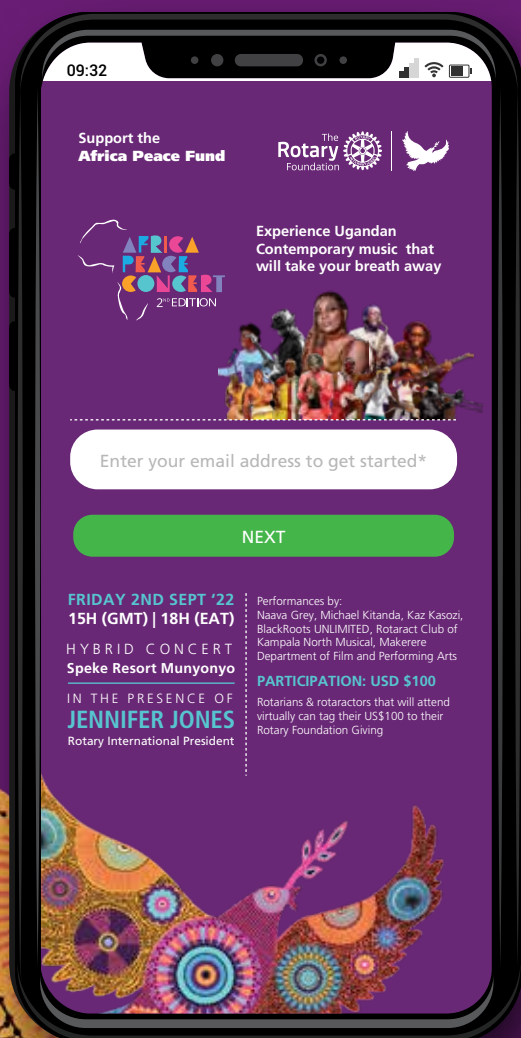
09:32

Support the
Africa Peace Fund

The Rotary Foundation

AFRICA PEACE CONCERT
2nd EDITION

Experience Ugandan Contemporary music that will take your breath away

Enter your email address to get started*

NEXT

FRIDAY 2ND SEPT '22
15H (GMT) | 18H (EAT)

HYBRID CONCERT
Speke Resort Munyonyo

IN THE PRESENCE OF
JENNIFER JONES
Rotary International President

Performances by:
Naava Grey, Michael Kitanda, Kaz Kasozi, BlackRoots UNLIMITED, Rotaract Club of Kampala North Musical, Makerere Department of Film and Performing Arts

PARTICIPATION: USD $100

Rotarians & rotaractors that will attend virtually can tag their US$100 to their Rotary Foundation Giving